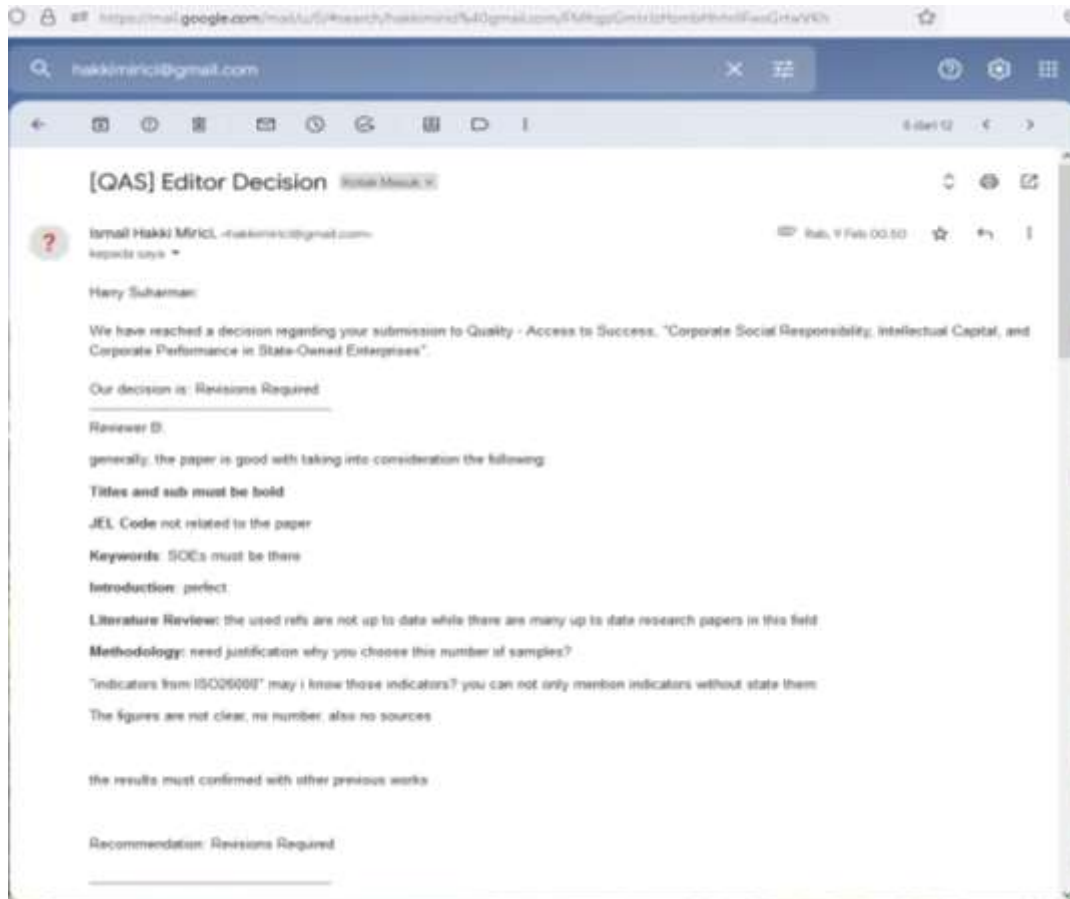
https://mail.google.com/mail/u/0/#search/hakkimirici%40gmail.com/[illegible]

hakkimirici@gmail.com

6 dari 12

[QAS] Editor Decision Kotak Masuk ×

Ismail Hakki Mirici, <hakkimirici@gmail.com>
kepada saya

Rab, 7 Feb 00.50

Harry Suharman:

We have reached a decision regarding your submission to Quality - Access to Success, "Corporate Social Responsibility, Intellectual Capital, and Corporate Performance in State-Owned Enterprises".

Our decision is: Revisions Required

Reviewer B:

generally, the paper is good with taking into consideration the following:

**Titles and sub must be bold**

**JEL Code** not related to the paper

**Keywords**: SOEs must be there

**Introduction**: perfect

**Literature Review:** the used refs are not up to date while there are many up to date research papers in this field

**Methodology:** need justification why you choose this number of samples?

"indicators from ISO26000" may i know those indicators? you can not only mention indicators without state them

The figures are not clear, no number, also no sources

the results must confirmed with other previous works

Recommendation: Revisions Required